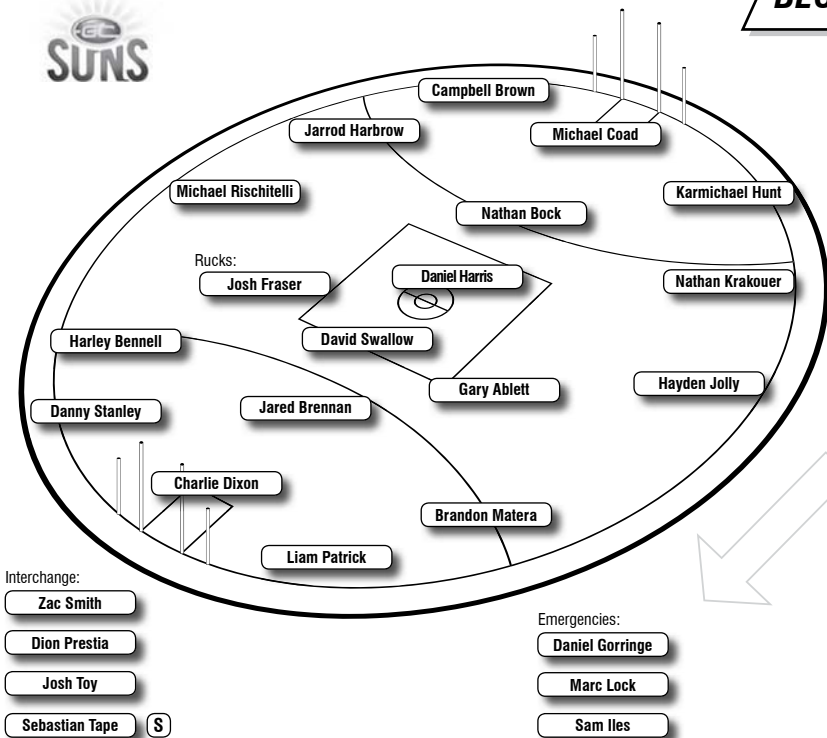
GC SUNS

BEC

Campbell Brown

Jarrod Harbrow

Michael Coad

Michael Rischitelli

Karmichael Hunt

Nathan Bock

Rucks:

Josh Fraser

Daniel Harris

Nathan Krakouer

Harley Bennell

David Swallow

Gary Ablett

Hayden Jolly

Danny Stanley

Jared Brennan

Charlie Dixon

Brandon Matera

Liam Patrick

Interchange:

Zac Smith

Dion Prestia

Josh Toy

Sebastian Tape S

Emergencies:

Daniel Gorringe

Marc Lock

Sam Iles